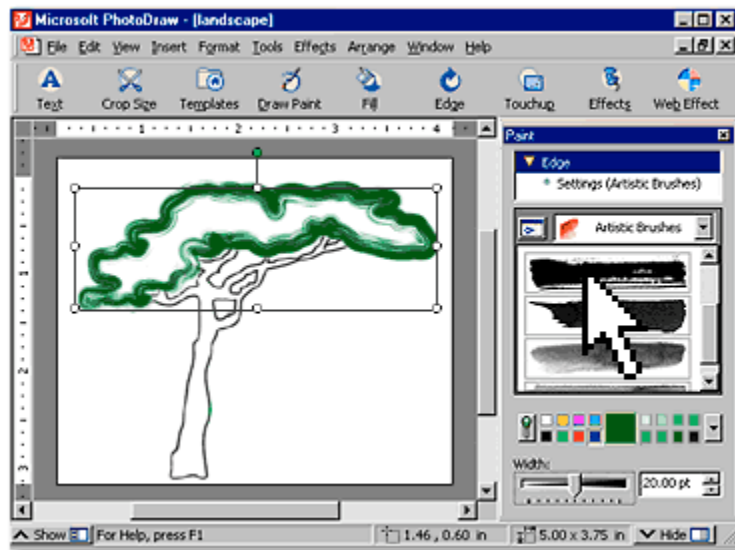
Microsoft PhotoDraw - [landscape]

File Edit View Insert Format Tools Effects Arrange Window Help

Text Crop Size Templates Draw Paint Fill Edge Touchup Effects Web Effect

1 2 3 4

1 2 3

Paint

Edge

Settings (Artistic Brushes)

Artistic Brushes

Width:

20.00 pt

Show For Help, press F1 1.46 , 0.60 in 5.00 x 3.75 in Hide